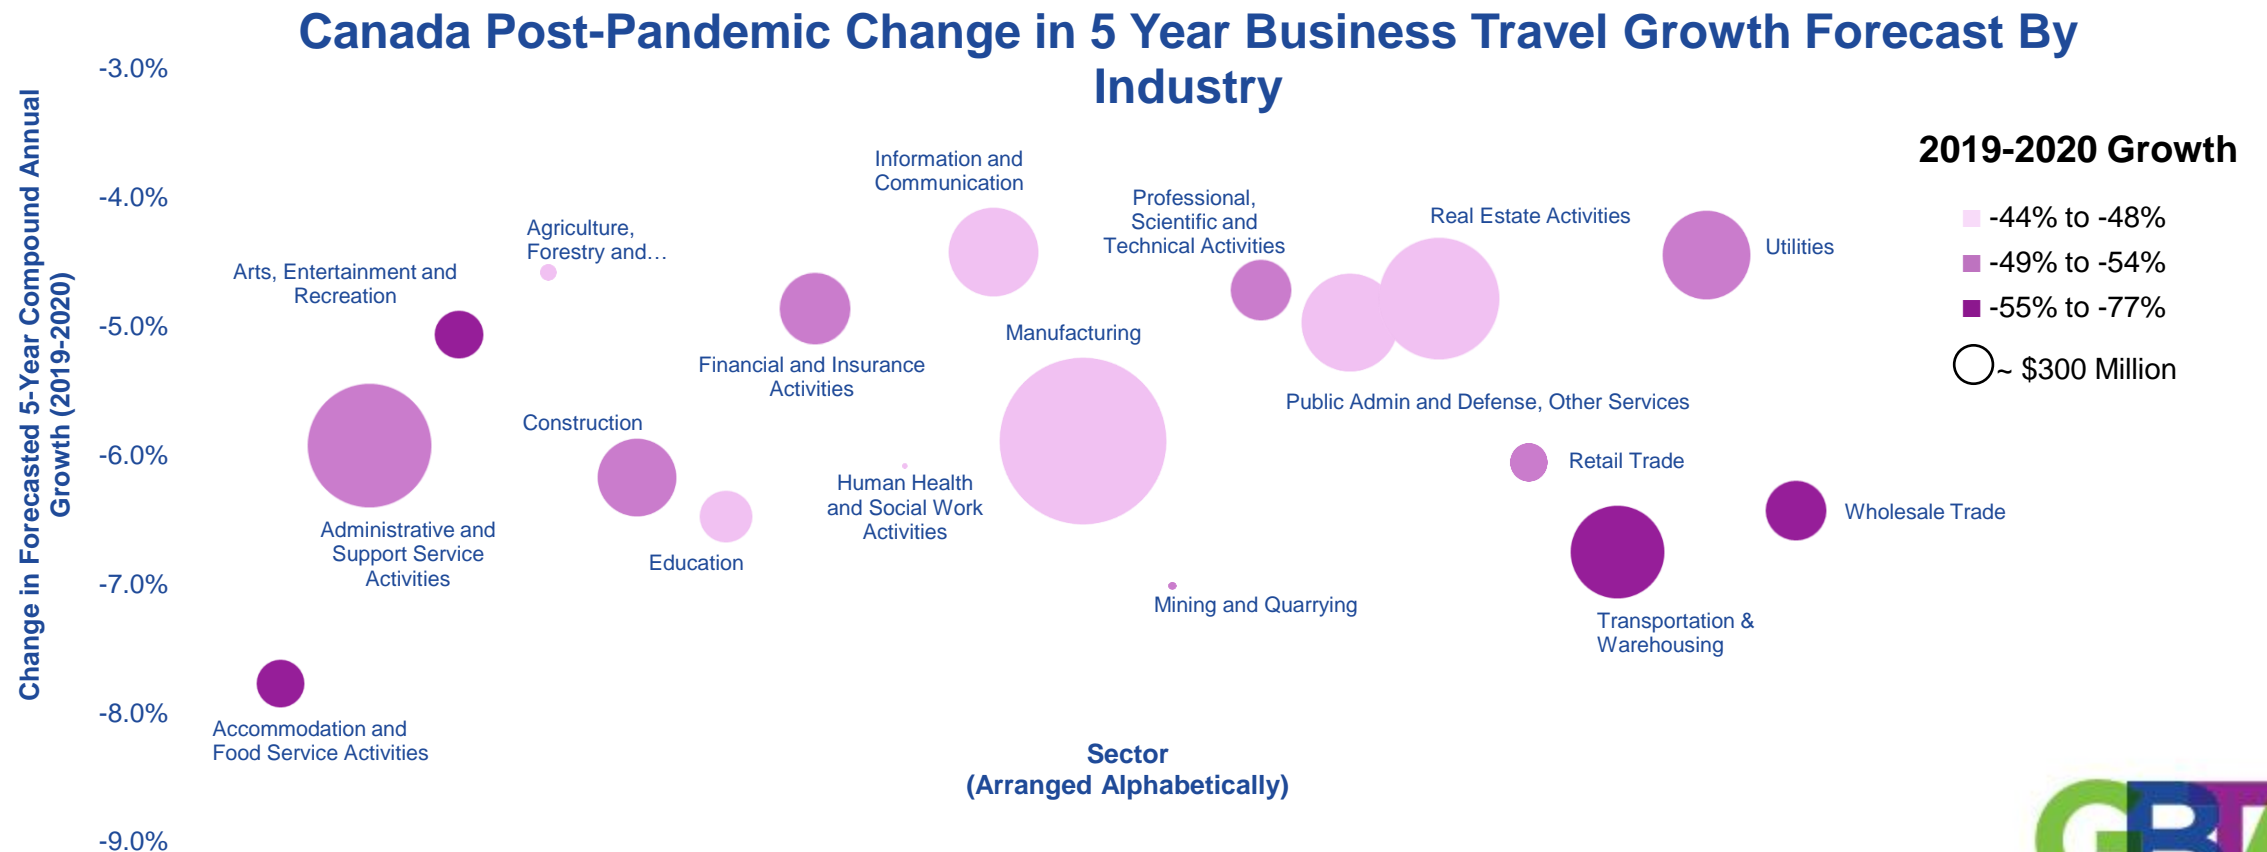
Canada Post-Pandemic Change in 5 Year Business Travel Growth Forecast By Industry

Change in Forecasted 5-Year Compound Annual Growth (2019-2020)

-3.0%
-4.0%
-5.0%
-6.0%
-7.0%
-8.0%
-9.0%

2019-2020 Growth
-44% to -48%
-49% to -54%
-55% to -77%
~ $300 Million

Information and Communication
Professional, Scientific and Technical Activities
Real Estate Activities
Utilities
Agriculture, Forestry and…
Arts, Entertainment and Recreation
Manufacturing
Financial and Insurance Activities
Public Admin and Defense, Other Services
Construction
Retail Trade
Human Health and Social Work Activities
Wholesale Trade
Administrative and Support Service Activities
Education
Mining and Quarrying
Transportation & Warehousing
Accommodation and Food Service Activities

Sector
(Arranged Alphabetically)

GBT